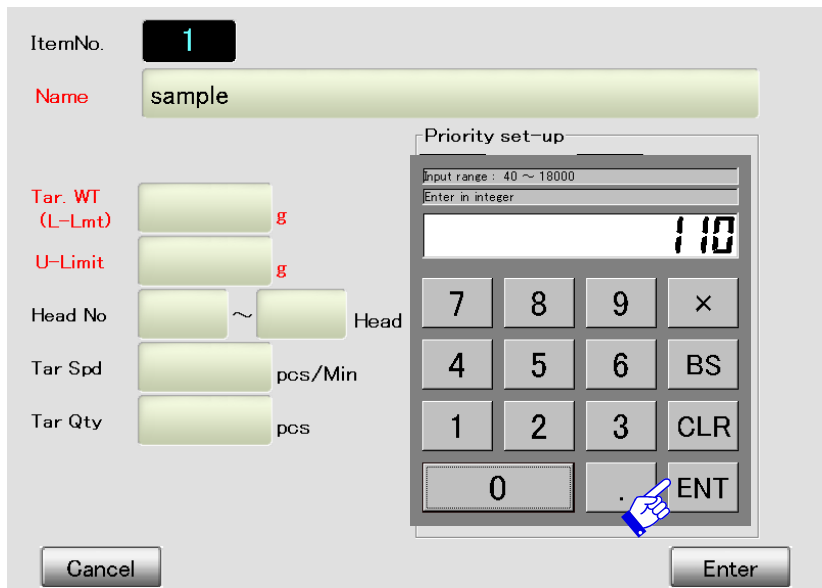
ItemNo. 1

Name sample

Priority set-up

Input range : 40 ~ 18000
Enter in integer

110

Tar. WT (L-Lmt) g

U-Limit g

Head No ~ Head

Tar Spd pcs/Min

Tar Qty pcs

| 7 | 8 | 9 | × |
|---|---|---|---|
| 4 | 5 | 6 | BS |
| 1 | 2 | 3 | CLR |
| 0 | | . | ENT |

Cancel

Enter